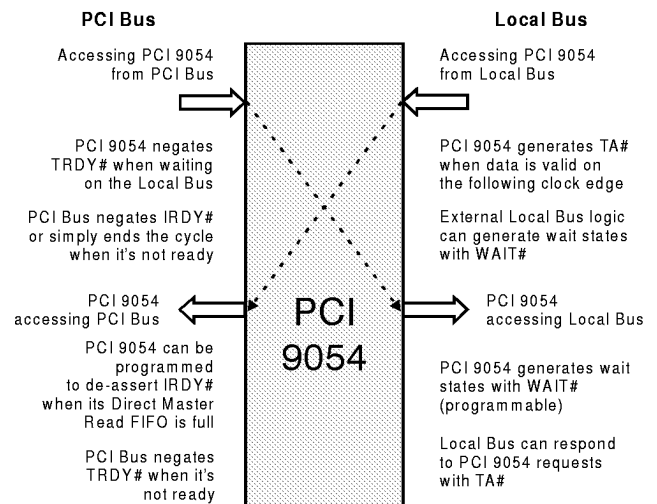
PCI Bus

Accessing PCI 9054 from PCI Bus

PCI 9054 negates TRDY# when waiting on the Local Bus

PCI Bus negates IRDY# or simply ends the cycle when it's not ready

PCI 9054 accessing PCI Bus

PCI 9054 can be programmed to de-assert IRDY# when its Direct Master Read FIFO is full

PCI Bus negates TRDY# when it's not ready

PCI 9054

Local Bus

Accessing PCI 9054 from Local Bus

PCI 9054 generates TA# when data is valid on the following clock edge

External Local Bus logic can generate wait states with WAIT#

PCI 9054 accessing Local Bus

PCI 9054 generates wait states with WAIT# (programmable)

Local Bus can respond to PCI 9054 requests with TA#